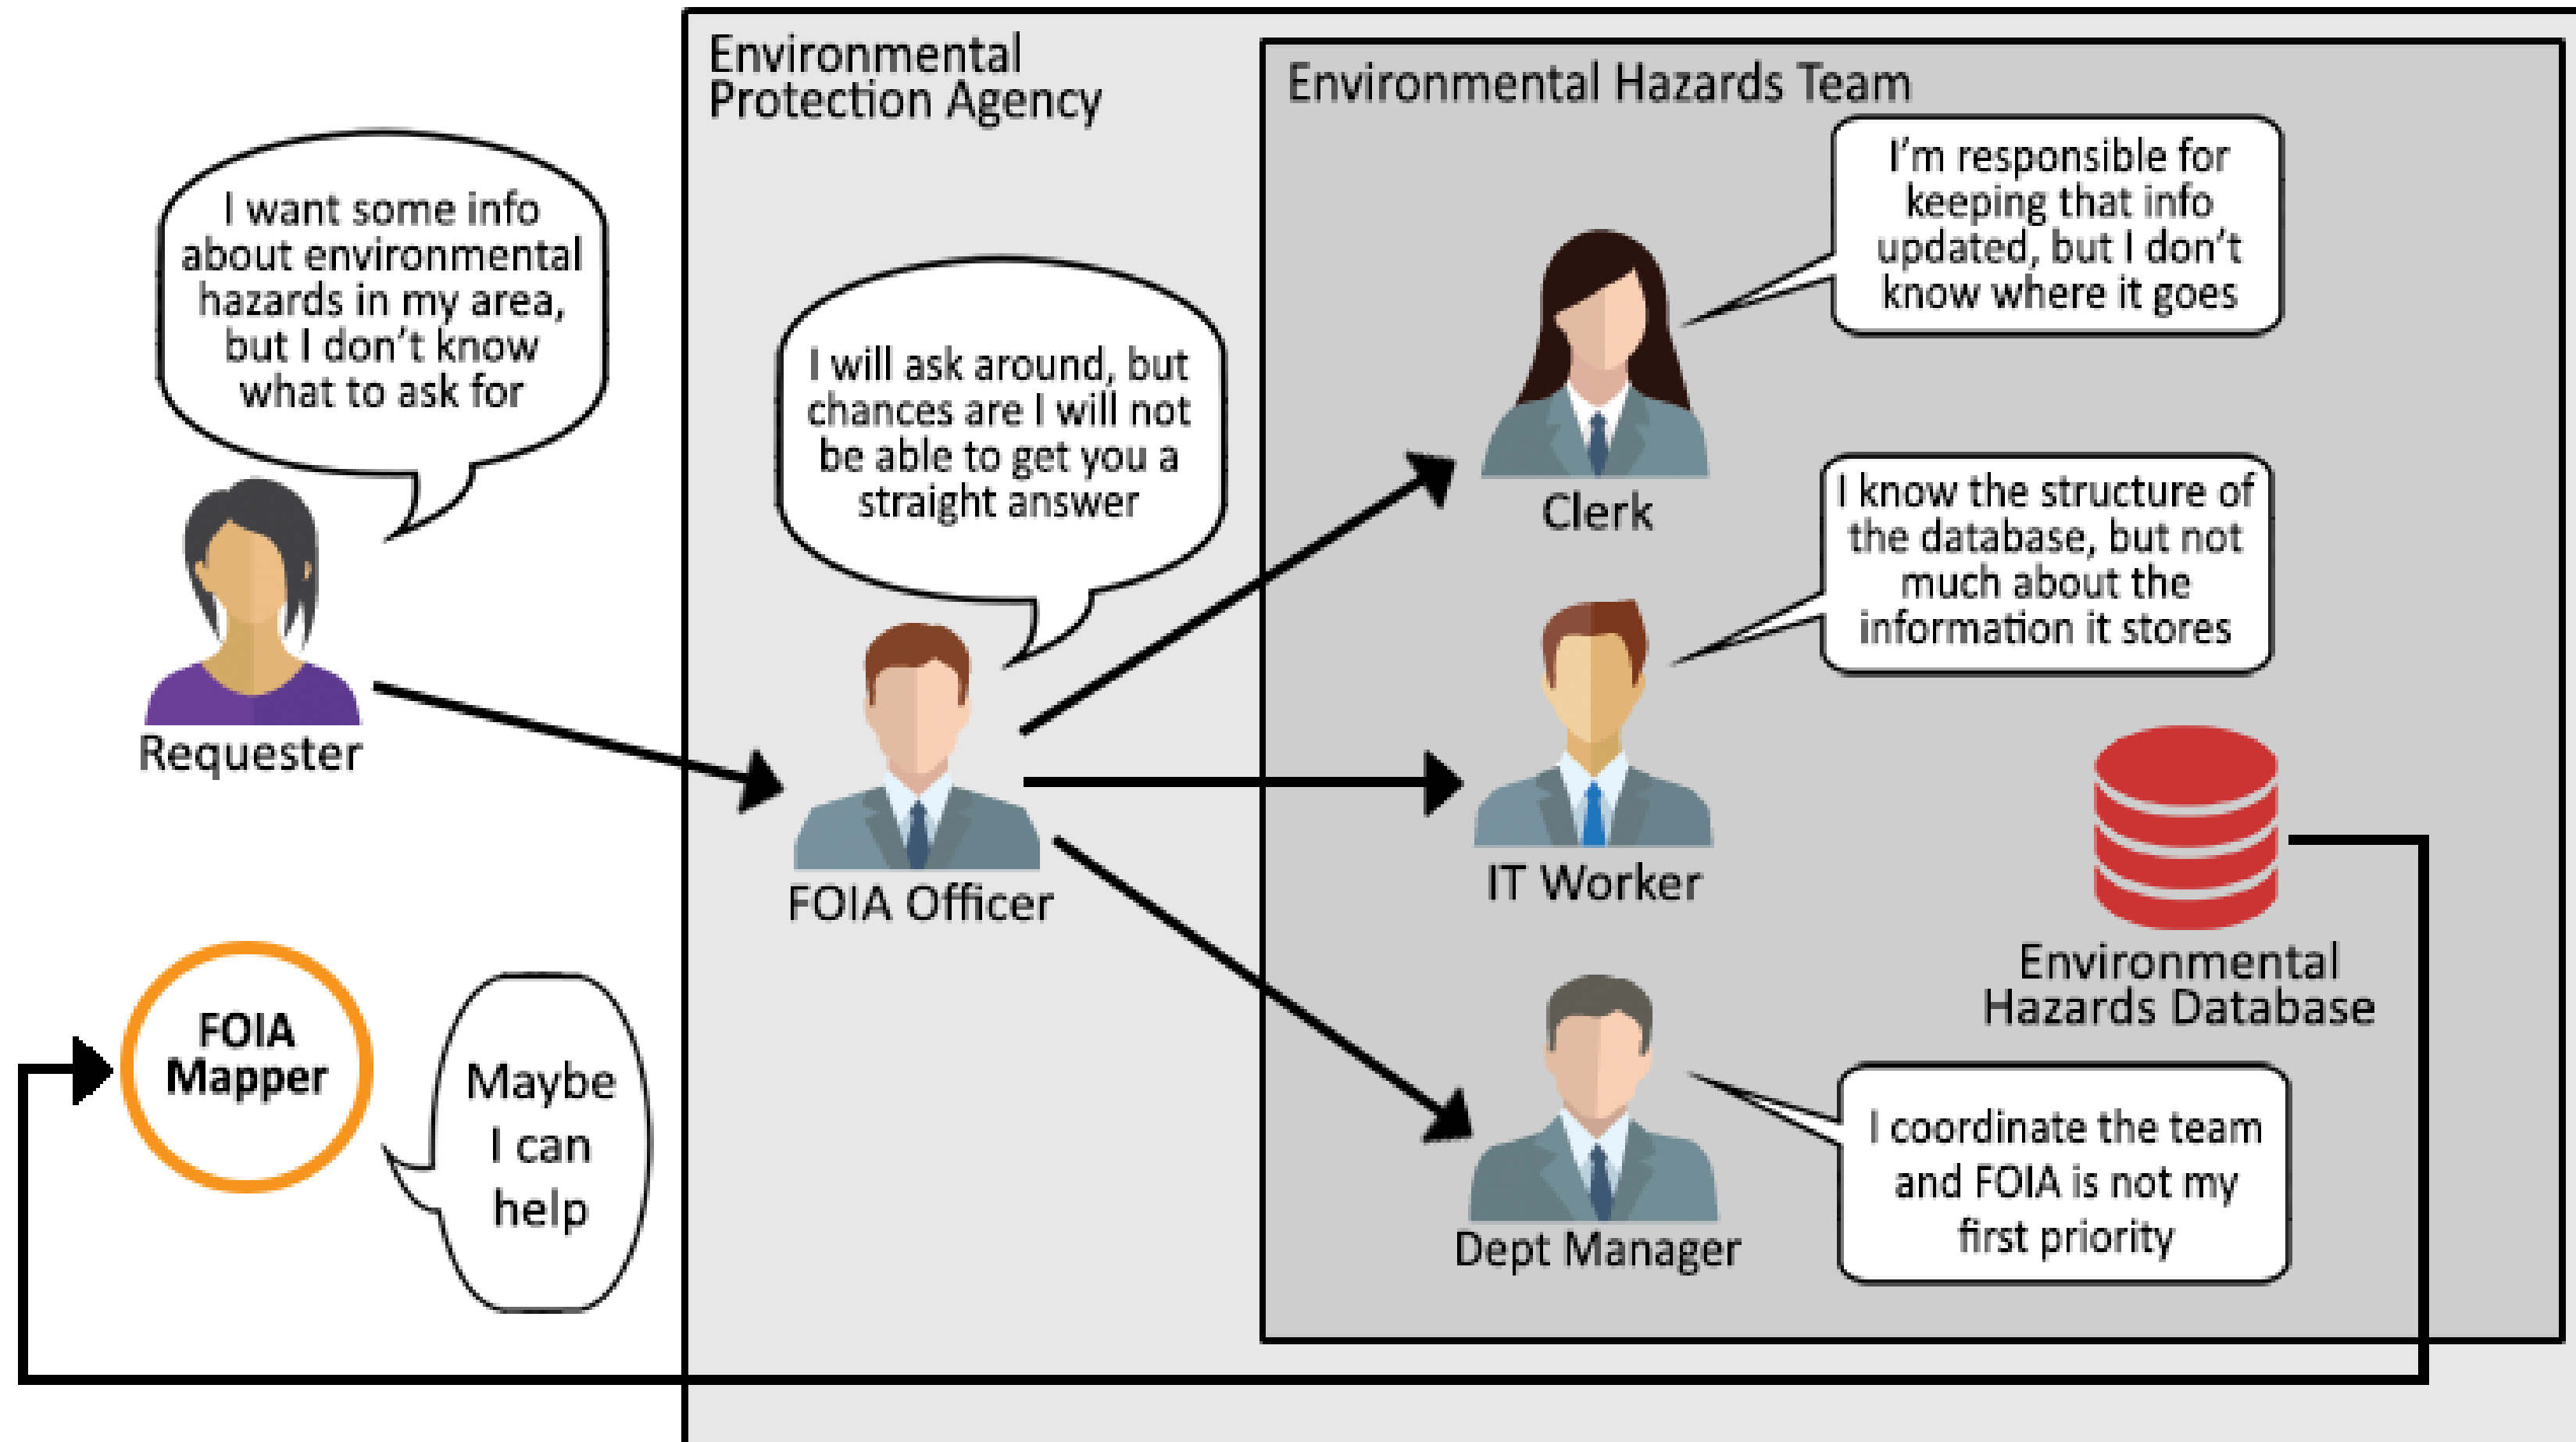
Environmental Protection Agency

Environmental Hazards Team

I want some info about environmental hazards in my area, but I don't know what to ask for

Requester

I will ask around, but chances are I will not be able to get you a straight answer

FOIA Officer

I'm responsible for keeping that info updated, but I don't know where it goes

Clerk

I know the structure of the database, but not much about the information it stores

IT Worker

Environmental Hazards Database

FOIA Mapper

Maybe I can help

Dept Manager

I coordinate the team and FOIA is not my first priority